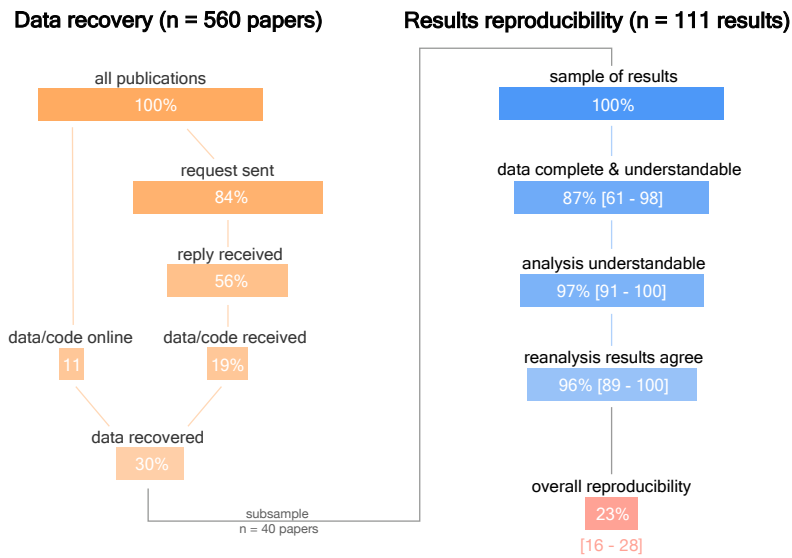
Data recovery (n = 560 papers)

all publications
100%

request sent
84%

reply received
56%

data/code online
11

data/code received
19%

data recovered
30%

subsample
n = 40 papers

Results reproducibility (n = 111 results)

sample of results
100%

data complete & understandable
87% [61 - 98]

analysis understandable
97% [91 - 100]

reanalysis results agree
96% [89 - 100]

overall reproducibility
23%
[16 - 28]